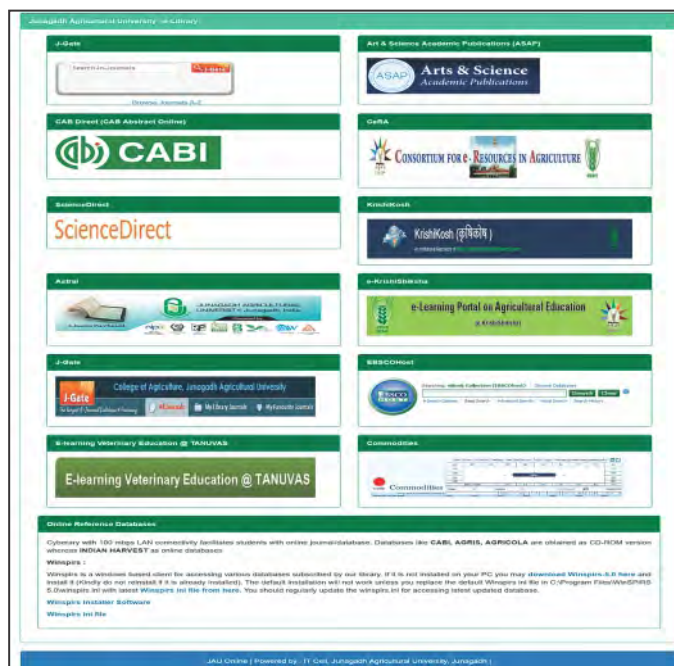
Junagadh Agricultural University :e-Library:

J-Gate

Search in Journals

J-Gate

Browse Journals A-Z

Art & Science Academic Publications (ASAP)

ASAP Arts & Science Academic Publications

CAB Direct (CAB Abstract Online)

CABI

CeRA

CONSORTIUM FOR e-RESOURCES IN AGRICULTURE

ScienceDirect

ScienceDirect

KrishiKosh

KrishiKosh (कृषिकोष)

Agricat

JUNAGADH AGRICULTURAL UNIVERSITY Junagadh, India

e-KrishiShiksha

e-Learning Portal on Agricultural Education

e-KrishiShiksha

J-Gate

College of Agriculture, Junagadh Agricultural University

J-Gate

eGoods

My Library Journals

My Favourite Journals

EBSCOHost

Searching: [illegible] Choose Databases

Search Clear

E-Learning Veterinary Education @ TANUVAS

E-learning Veterinary Education @ TANUVAS

Commodities

Commodities

Online Reference Databases

Cyberary with 100 mbps LAN connectivity facilitates students with online journal/database. Databases like CABI, AGRIS, AGRICOLA are obtained as CD-ROM version whereas INDIAN HARVEST as online databases

Winspirs :

Winspirs is a windows based client for accessing various databases subscribed by our library. If it is not installed on your PC you may download Winspirs-5.0 here and install it (Kindly do not reinstall if it is already installed). The default installation will not work unless you replace the default Winspirs ini file in C:\Program Files\WinSPIRS 5.0\winspirs.ini with latest Winspirs ini file from here. You should regularly update the winspirs.ini for accessing latest updated database.

Winspirs Installer Software

Winspirs ini file

JAU Online | Powered by : IT Cell, Junagadh Agricultural University, Junagadh |